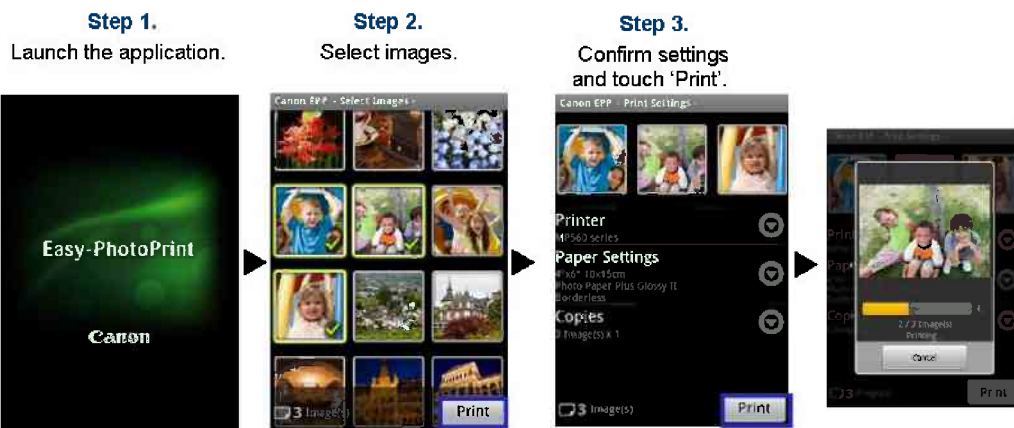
Step 1.
Launch the application.

Easy-PhotoPrint

Canon

Step 2.
Select images.

Canon EPP - Select Images -

3 Image(s)

Print

Step 3.
Confirm settings and touch 'Print'.

Canon EPP - Print Settings -

Printer
MP560 series

Paper Settings
4"x6" 10x15cm
Photo Paper Plus Glossy II
Borderless

Copies
3 Image(s) x 1

3 Image(s)

Print

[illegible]

2 / 3 Image(s)
Printing

Cancel

3

Print